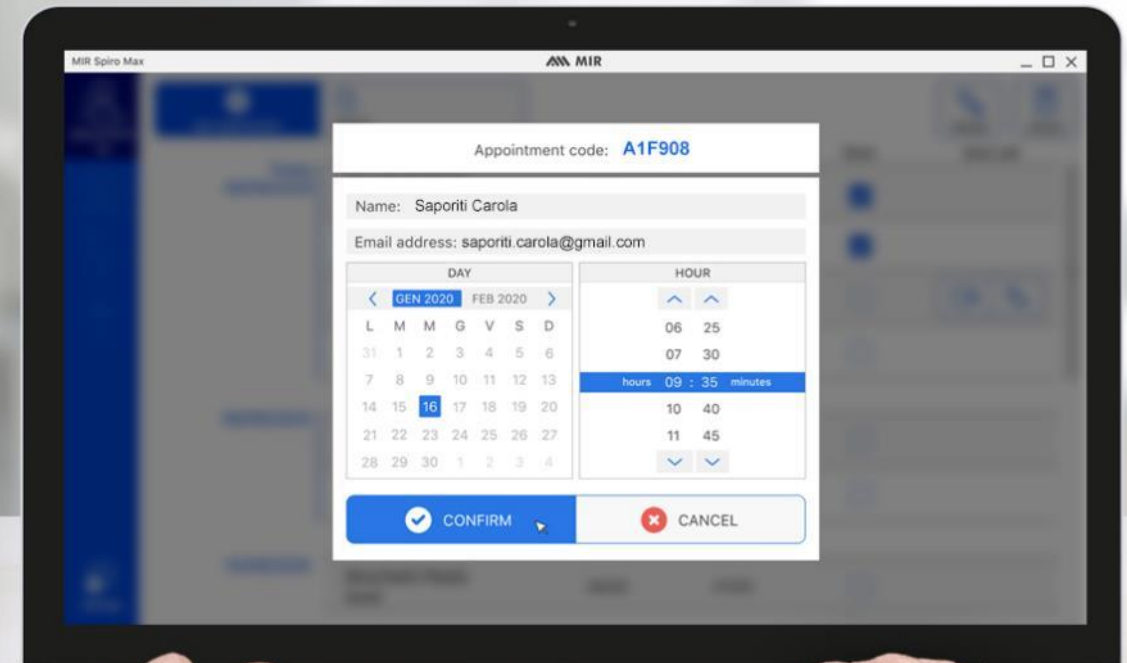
MIR Spiro Max

MIR

_ □ X

Appointment code: A1F908

Name: Saporiti Carola

Email address: saporiti.carola@gmail.com

DAY

GEN 2020 FEB 2020

| L | M | M | G | V | S | D |
|---|---|---|---|---|---|---|
| 31 | 1 | 2 | 3 | 4 | 5 | 6 |
| 7 | 8 | 9 | 10 | 11 | 12 | 13 |
| 14 | 15 | 16 | 17 | 18 | 19 | 20 |
| 21 | 22 | 23 | 24 | 25 | 26 | 27 |
| 28 | 29 | 30 | 1 | 2 | 3 | 4 |

HOUR

06 25
07 30
hours 09 : 35 minutes
10 40
11 45

CONFIRM

CANCEL